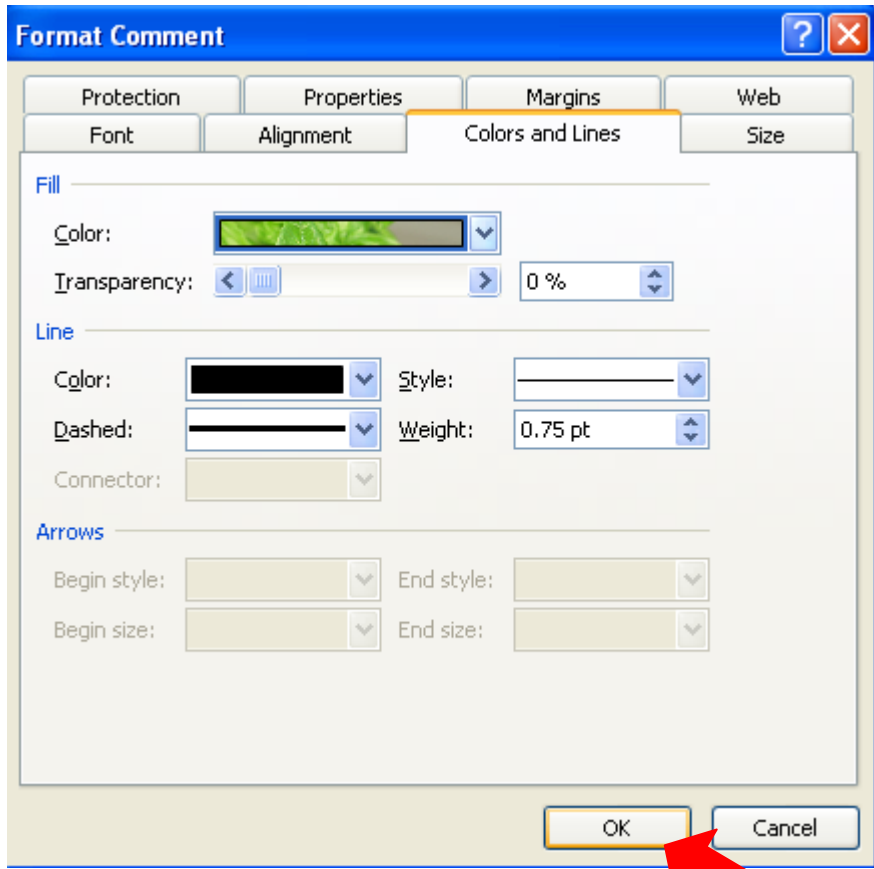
Format Comment

Protection
Properties
Margins
Web
Font
Alignment
Colors and Lines
Size

Fill

Color:

Transparency:
0 %

Line

Color:
Style:

Dashed:
Weight:
0.75 pt

Connector:

Arrows

Begin style:
End style:

Begin size:
End size:

OK
Cancel